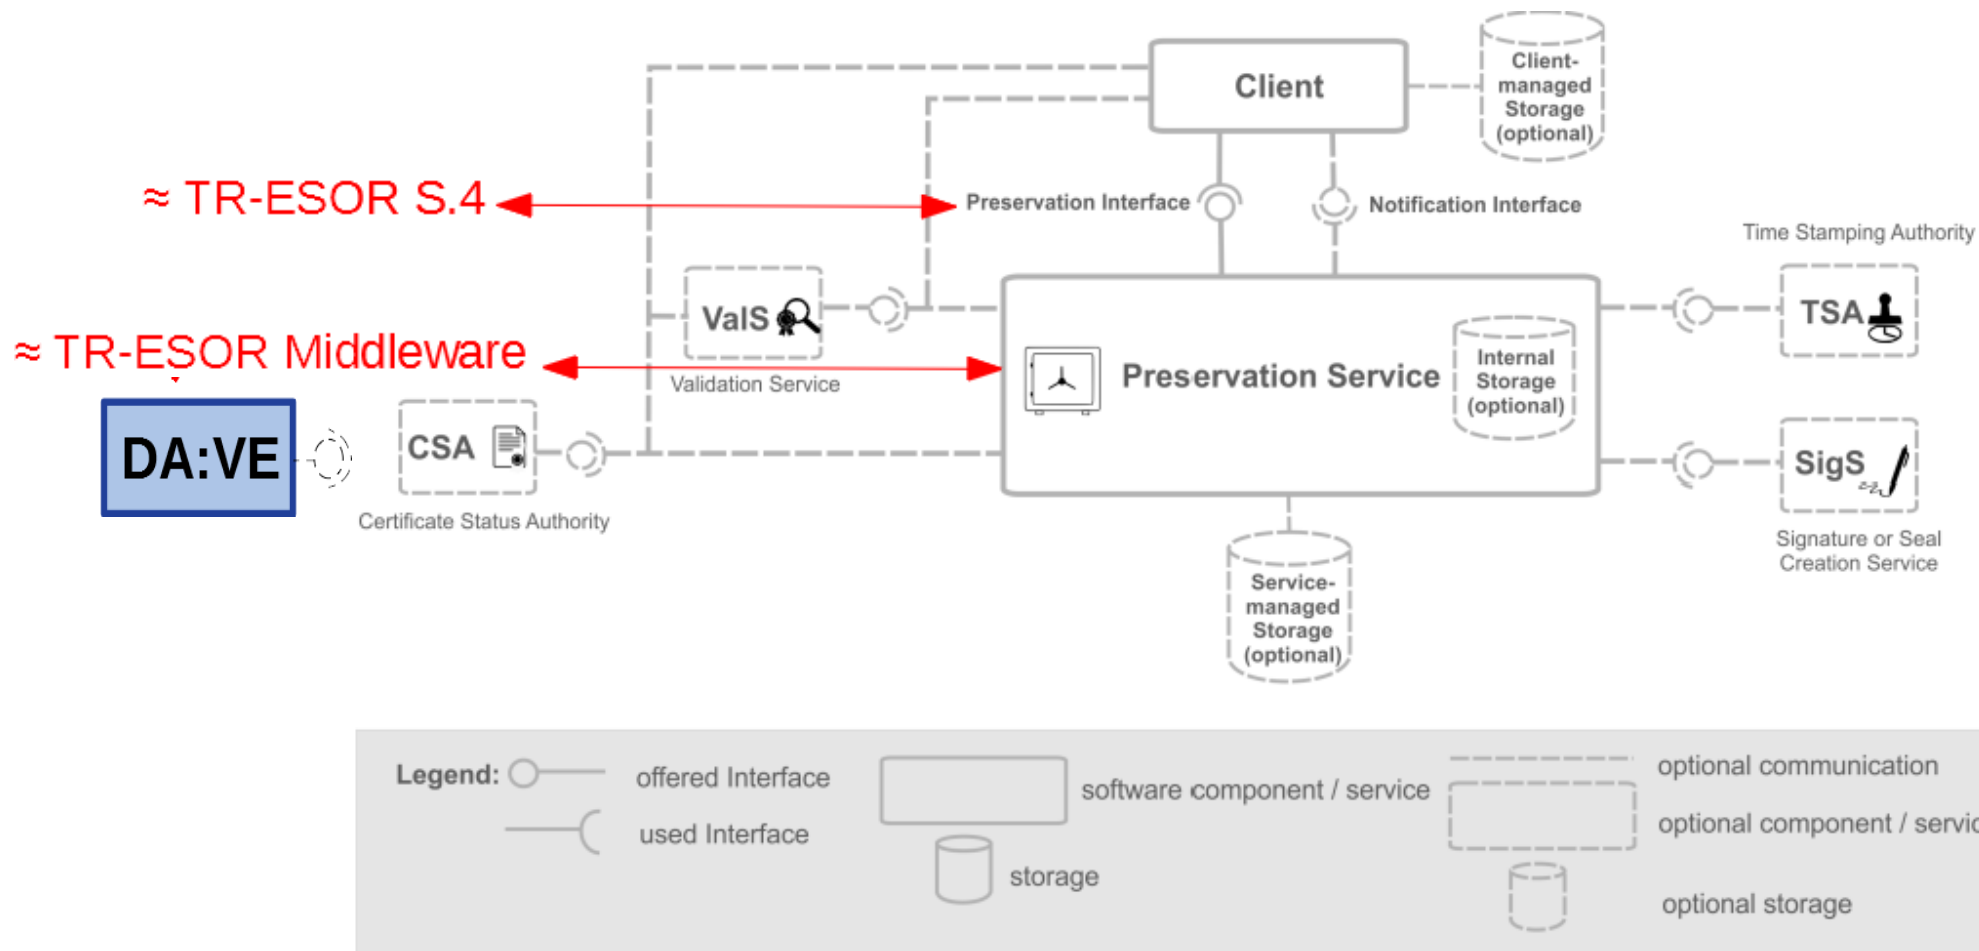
Client

Client-managed Storage (optional)

≈ TR-ESOR S.4

Preservation Interface

Notification Interface

Time Stamping Authority

TSA

ValS

Validation Service

≈ TR-ESOR Middleware

Preservation Service

Internal Storage (optional)

DA:VE

CSA

Certificate Status Authority

SigS

Signature or Seal Creation Service

Service-managed Storage (optional)

Legend: offered Interface

used Interface

software component / service

storage

optional communication

optional component / servic

optional storage